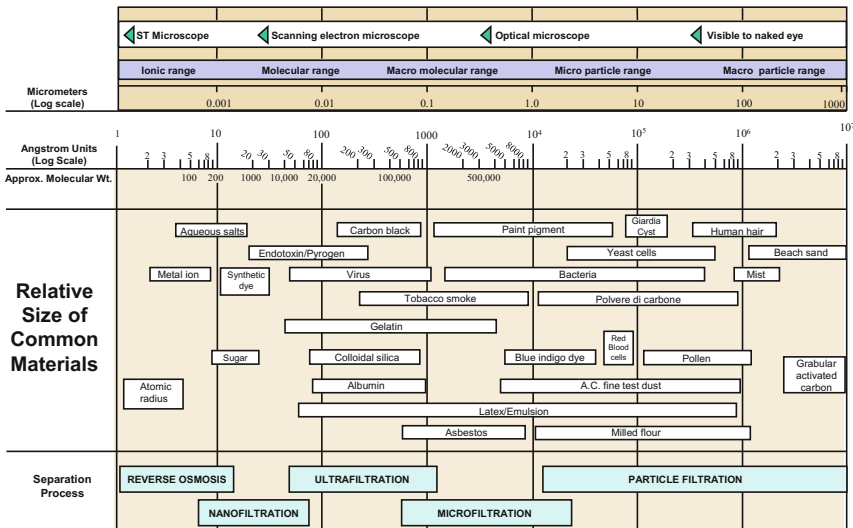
ST Microscope | Scanning electron microscope | Optical microscope | Visible to naked eye

Ionic range | Molecular range | Macro molecular range | Micro particle range | Macro particle range

Micrometers (Log scale) 0.001 0.01 0.1 1.0 10 100 1000

Angstrom Units (Log Scale) 1 2 3 5 8 10 20 30 50 80 100 200 300 500 800 1000 2000 3000 5000 8000 $10^4$ 2 3 5 8 $10^5$ 2 3 5 8 $10^6$ 2 3 5 8 $10^7$

Approx. Molecular Wt. 100 200 1000 10,000 20,000 100,000 500,000

Relative Size of Common Materials

Aqueous salts
Carbon black
Paint pigment
Giardia Cyst
Human hair
Endotoxin/Pyrogen
Yeast cells
Beach sand
Metal ion
Synthetic dye
Virus
Bacteria
Mist
Tobacco smoke
Polvere di carbone
Gelatin
Red Blood cells
Sugar
Colloidal silica
Blue indigo dye
Pollen
Grabular activated carbon
Atomic radius
Albumin
A.C. fine test dust
Latex/Emulsion
Asbestos
Milled flour

Separation Process
REVERSE OSMOSIS | ULTRAFILTRATION | PARTICLE FILTRATION
NANOFILTRATION | MICROFILTRATION